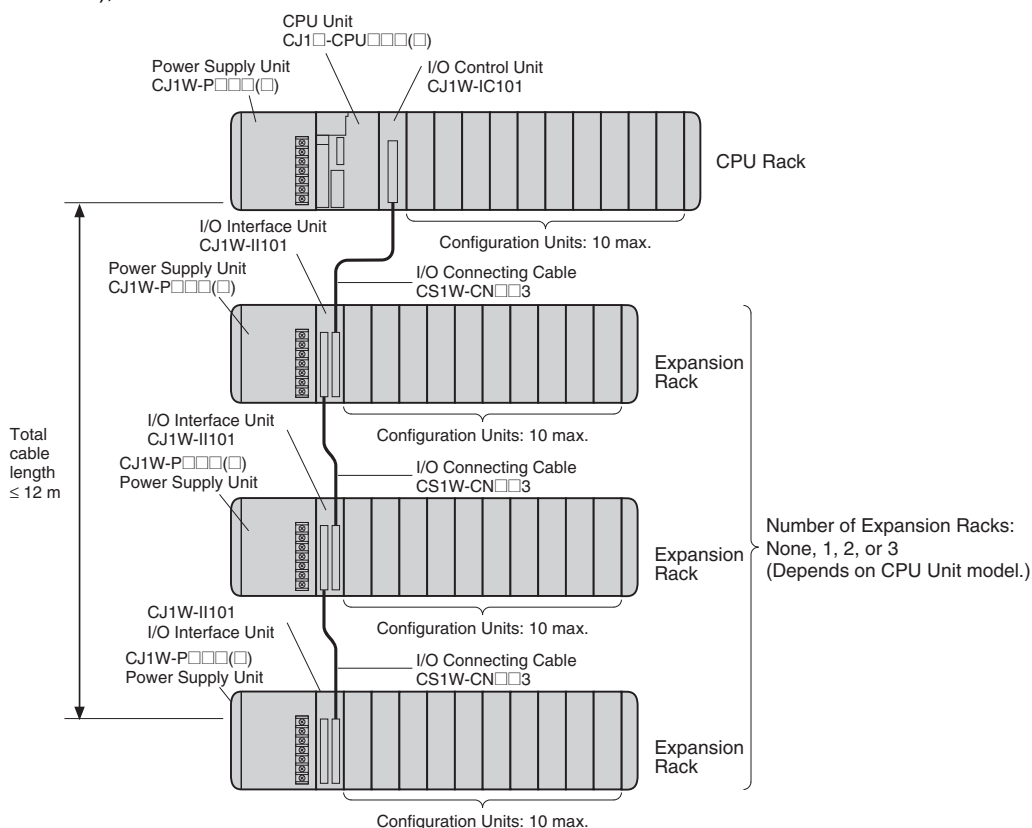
CPU Unit
CJ1□-CPU□□□(□)

Power Supply Unit
CJ1W-P□□□(□)

I/O Control Unit
CJ1W-IC101

CPU Rack

Configuration Units: 10 max.

I/O Interface Unit
CJ1W-II101

Power Supply Unit
CJ1W-P□□□(□)

I/O Connecting Cable
CS1W-CN□□3

Expansion Rack

Configuration Units: 10 max.

Total cable length ≤ 12 m

I/O Interface Unit
CJ1W-II101

CJ1W-P□□□(□)
Power Supply Unit

I/O Connecting Cable
CS1W-CN□□3

Expansion Rack

Number of Expansion Racks: None, 1, 2, or 3 (Depends on CPU Unit model.)

Configuration Units: 10 max.

CJ1W-II101
I/O Interface Unit

CJ1W-P□□□(□)
Power Supply Unit

I/O Connecting Cable
CS1W-CN□□3

Expansion Rack

Configuration Units: 10 max.